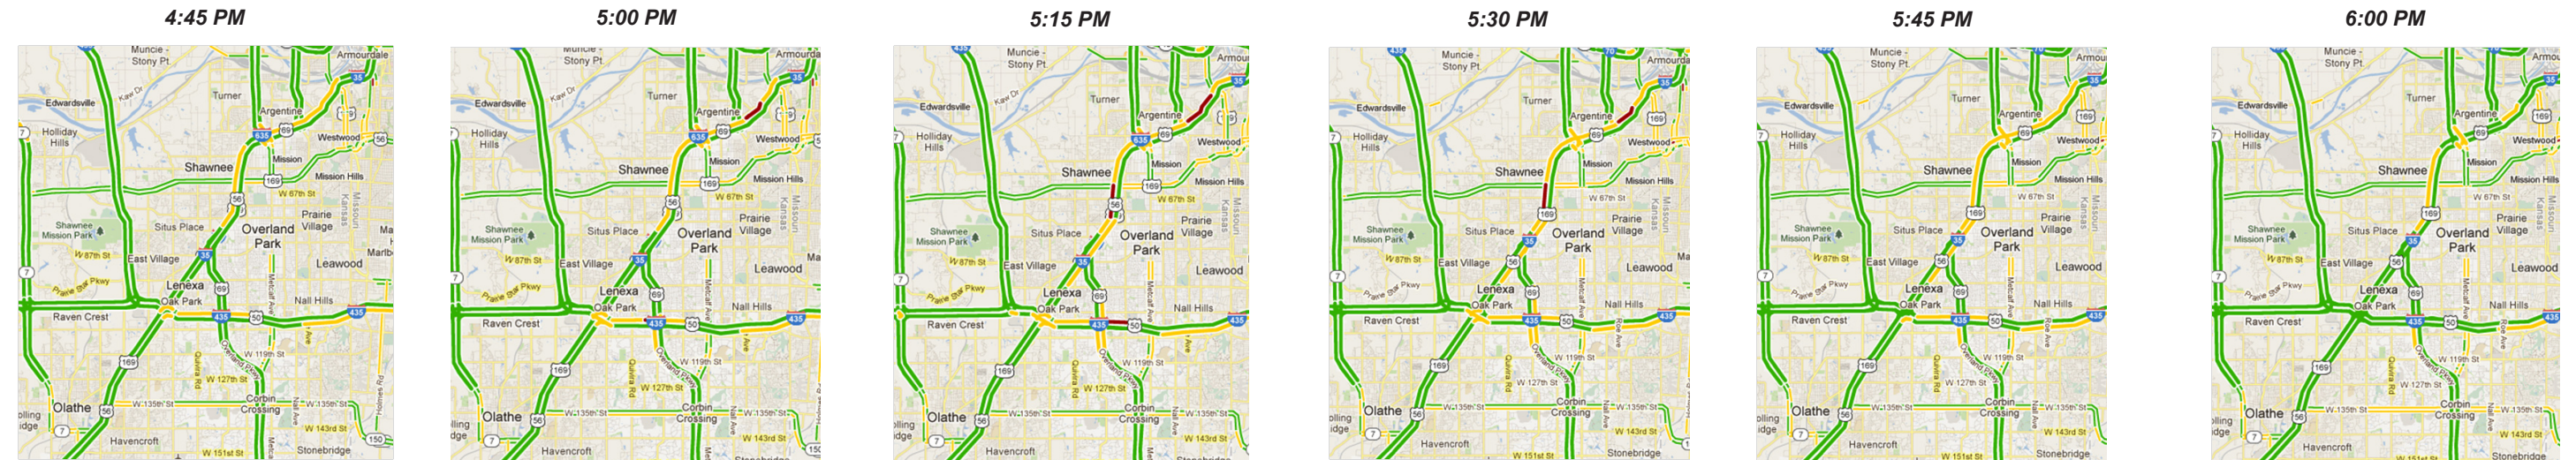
4:45 PM

Muncie - Stony Pt
Armourdale
Edwardsville
Kaw Dr
Turner
Argentine
Holliday Hills
Westwood
Shawnee
Mission
Mission Hills
W 67th St
Shawnee Mission Park
Situs Place
Overland Park
Prairie Village
W 87th St
East Village
Leawood
Lenexa
Oak Park
Nall Hills
Raven Crest
W 119th St
W 127th St
Olathe
W 135th St
Corbin Crossing
W 143rd St
Havencroft
W 151st St
Stonebridge

5:00 PM

5:15 PM

5:30 PM

5:45 PM

6:00 PM